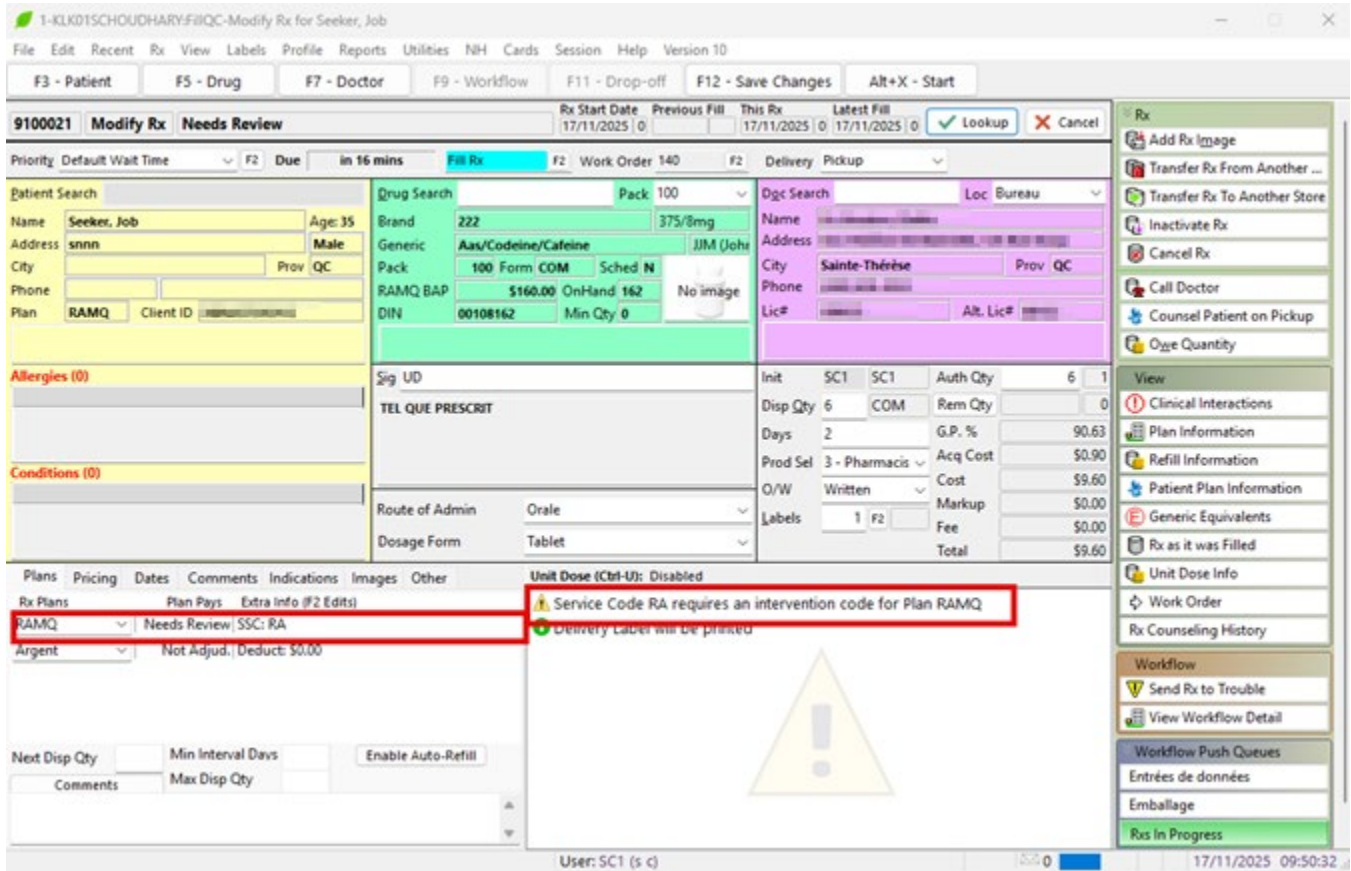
1-KLK01SCHOUDHARY:FillQC-Modify Rx for Seeker, Job

File Edit Recent Rx View Labels Profile Reports Utilities NH Cards Session Help Version 10

F3 - Patient | F5 - Drug | F7 - Doctor | F9 - Workflow | F11 - Drop-off | F12 - Save Changes | Alt+X - Start

9100021 Modify Rx Needs Review

Rx Start Date 17/11/2025 0 Previous Fill This Rx 17/11/2025 0 Latest Fill 17/11/2025 0 Lookup Cancel

Priority Default Wait Time F2 Due in 16 mins Fill Rx F2 Work Order 140 F2 Delivery Pickup

Patient Search
Name Seeker, Job Age: 35
Address snnn Male
City Prov QC
Phone
Plan RAMQ Client ID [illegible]

Allergies (0)

Conditions (0)

Drug Search Pack 100
Brand 222 375/8mg
Generic Aas/Codeine/Cafeine JJM (Johr
Pack 100 Form COM Sched N
RAMQ BAP $160.00 OnHand 162
DIN 00108162 Min Qty 0
No image

Doc Search Loc Bureau
Name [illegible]
Address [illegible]
City Sainte-Thérèse Prov QC
Phone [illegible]
Lic# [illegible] Alt. Lic# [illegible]

Sig UD
TEL QUE PRESCRIT

Route of Admin Orale
Dosage Form Tablet

Init SC1 SC1
Disp Qty 6 COM
Days 2
Prod Sel 3 - Pharmacis
O/W Written
Labels 1 F2

Auth Qty 6 1
Rem Qty 0
G.P. % 90.63
Acq Cost $0.90
Cost $9.60
Markup $0.00
Fee $0.00
Total $9.60

Plans Pricing Dates Comments Indications Images Other
Rx Plans Plan Pays Extra Info (F2 Edits)
RAMQ Needs Review SSC: RA
Argent Not Adjud. Deduct: $0.00

Next Disp Qty Min Interval Days Enable Auto-Refill
Comments Max Disp Qty

Unit Dose (Ctrl-U): Disabled
Service Code RA requires an intervention code for Plan RAMQ
Delivery Label will be printed

Rx
Add Rx Image
Transfer Rx From Another ...
Transfer Rx To Another Store
Inactivate Rx
Cancel Rx
Call Doctor
Counsel Patient on Pickup
Owe Quantity

View
Clinical Interactions
Plan Information
Refill Information
Patient Plan Information
Generic Equivalents
Rx as it was Filled
Unit Dose Info
Work Order
Rx Counseling History

Workflow
Send Rx to Trouble
View Workflow Detail

Workflow Push Queues
Entrées de données
Emballage
Rxs In Progress

User: SC1 (s c) 0 17/11/2025 09:50:32